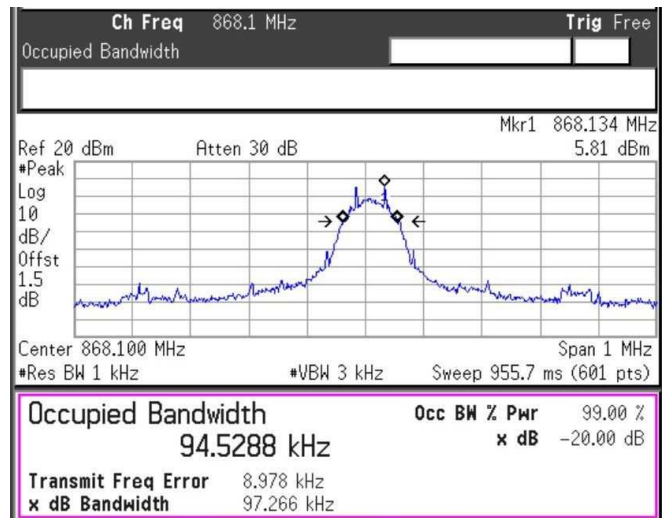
Ch Freq 868.1 MHz Trig Free
Occupied Bandwidth

Mkr1 868.134 MHz
Ref 20 dBm Atten 30 dB 5.81 dBm
#Peak
Log
10
dB/
Offst
1.5
dB

Center 868.100 MHz Span 1 MHz
#Res BW 1 kHz #VBW 3 kHz Sweep 955.7 ms (601 pts)

Occupied Bandwidth
94.5288 kHz
Occ BW % Pwr 99.00 %
x dB -20.00 dB

Transmit Freq Error 8.978 kHz
x dB Bandwidth 97.266 kHz